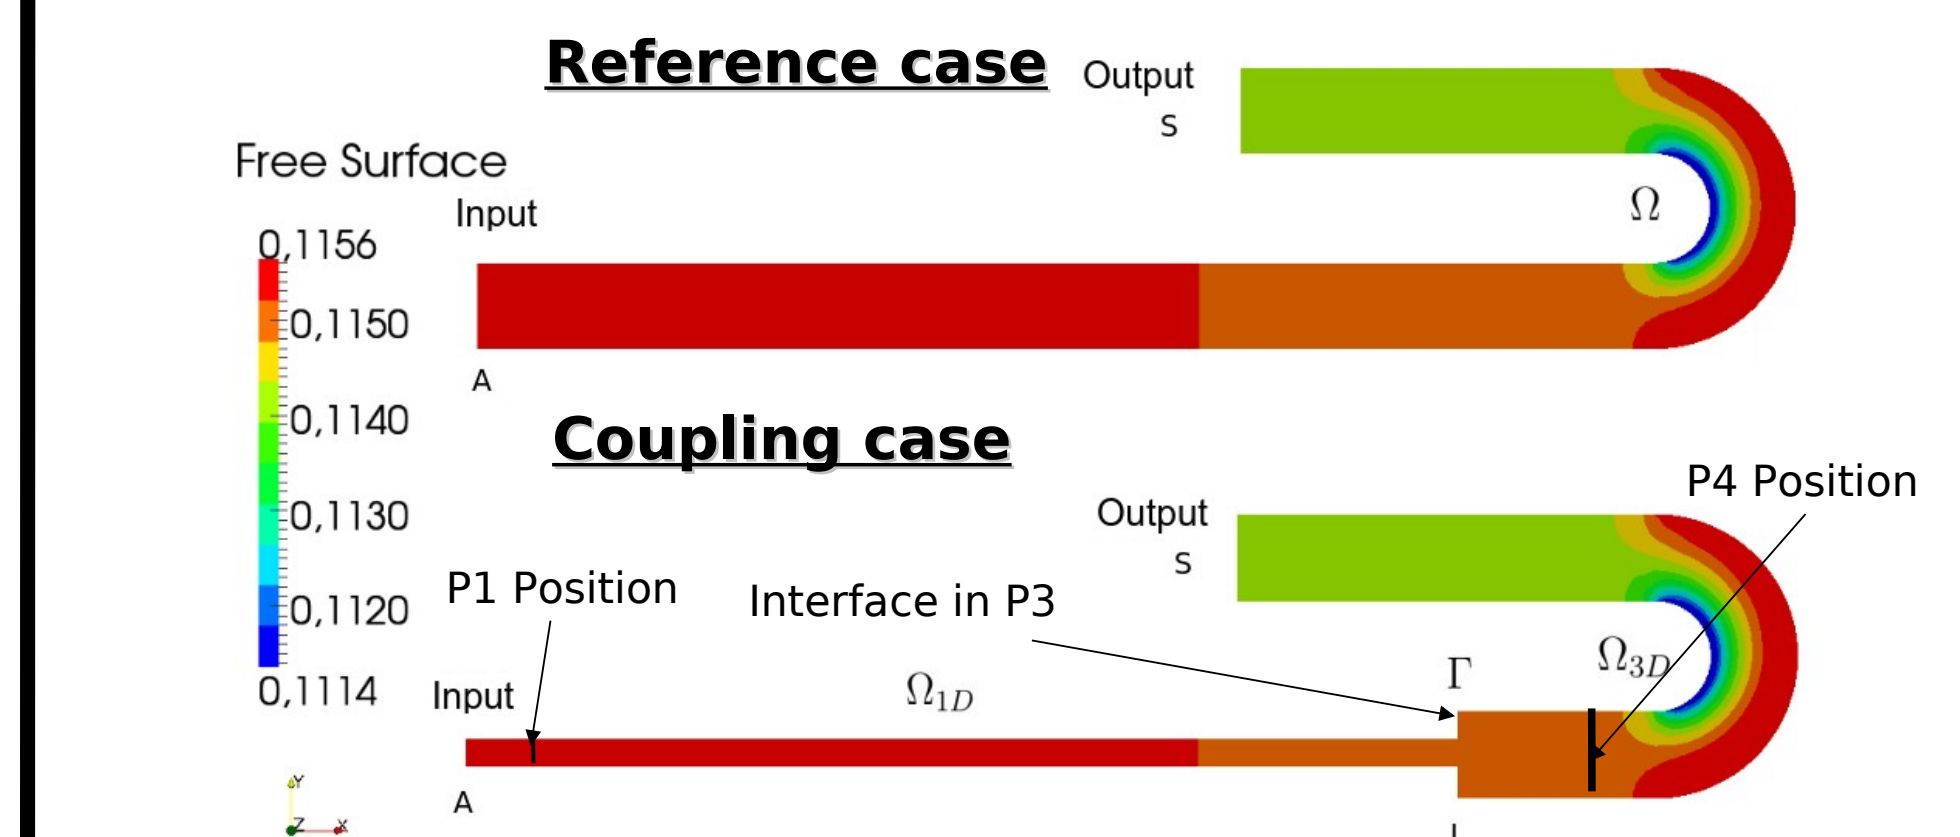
Reference case

Output
S

Free Surface

Input

0,1156
0,1150
0,1140
0,1130
0,1120
0,1114

$\Omega$

A

Coupling case

P4 Position

Output
S

P1 Position

Interface in P3

$\Gamma$

$\Omega_{3D}$

Input

$\Omega_{1D}$

A

Y
Z
X